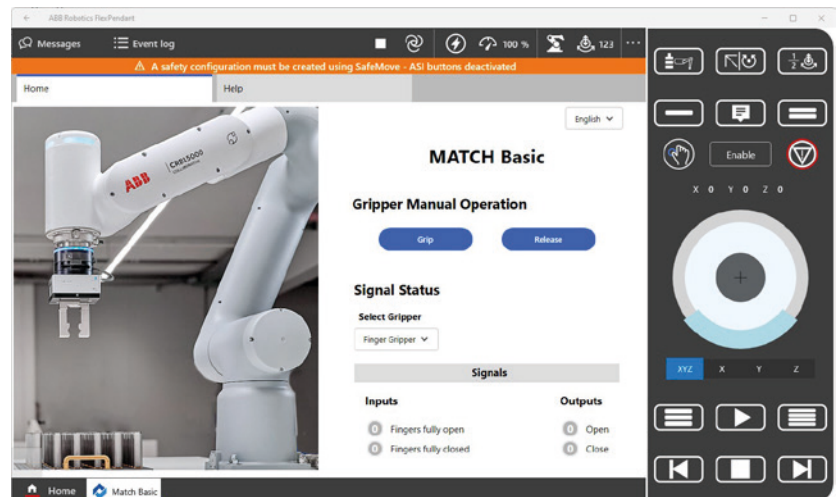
ABB Robotics FlexPendant

Messages
Event log
100 %
123

⚠ A safety configuration must be created using SafeMove - ASI buttons deactivated

Home
Help

ABB
CRB15000

English

MATCH Basic

Gripper Manual Operation

Grip
Release

Signal Status

Select Gripper

Finger Gripper

Signals

Inputs
Outputs

0 Fingers fully open
0 Fingers fully closed
0 Open
0 Close

Enable

X 0 Y 0 Z 0

XYZ
X
Y
Z

Home
Match Basic